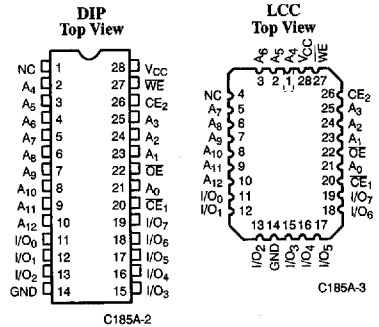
DIP
Top View

NC 1 28 $V_{CC}$
$A_4$ 2 27 $\overline{WE}$
$A_5$ 3 26 $CE_2$
$A_6$ 4 25 $A_3$
$A_7$ 5 24 $A_2$
$A_8$ 6 23 $A_1$
$A_9$ 7 22 $\overline{OE}$
$A_{10}$ 8 21 $A_0$
$A_{11}$ 9 20 $\overline{CE_1}$
$A_{12}$ 10 19 $I/O_7$
$I/O_0$ 11 18 $I/O_6$
$I/O_1$ 12 17 $I/O_5$
$I/O_2$ 13 16 $I/O_4$
GND 14 15 $I/O_3$

C185A-2

LCC
Top View

$A_6$ $A_5$ $A_4$ $V_{CC}$ $\overline{WE}$
3 2 1 28 27

NC 4 26 $CE_2$
$A_7$ 5 25 $A_3$
$A_8$ 6 24 $A_2$
$A_9$ 7 23 $A_1$
$A_{10}$ 8 22 $\overline{OE}$
$A_{11}$ 9 21 $A_0$
$A_{12}$ 10 20 $\overline{CE_1}$
$I/O_0$ 11 19 $I/O_7$
$I/O_1$ 12 18 $I/O_6$

13 14 15 16 17
$I/O_2$ GND $I/O_3$ $I/O_4$ $I/O_5$

C185A-3